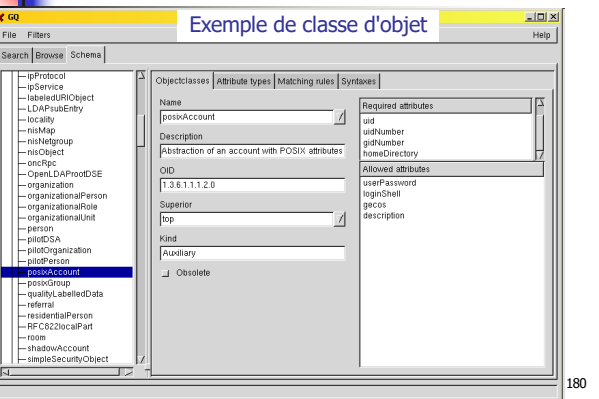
GQ

Exemple de classe d'objet

File Filters

Help

Search Browse Schema

ipProtocol
ipService
labeledURIObject
LDAPsubEntry
locality
nisMap
nisNetgroup
nisObject
oncRpc
OpenLDAProotDSE
organization
organizationalPerson
organizationalRole
organizationalUnit
person
pilotDSA
pilotOrganization
pilotPerson
posixAccount
posixGroup
qualityLabelledData
referral
residentialPerson
RFC822localPart
room
shadowAccount
simpleSecurityObject

Objectclasses Attribute types Matching rules Syntaxes

Name
posixAccount

Description
Abstraction of an account with POSIX attributes

OID
1.3.6.1.1.1.2.0

Superior
top

Kind
Auxiliary

Obsolete

Required attributes
uid
uidNumber
gidNumber
homeDirectory

Allowed attributes
userPassword
loginShell
gecos
description

180